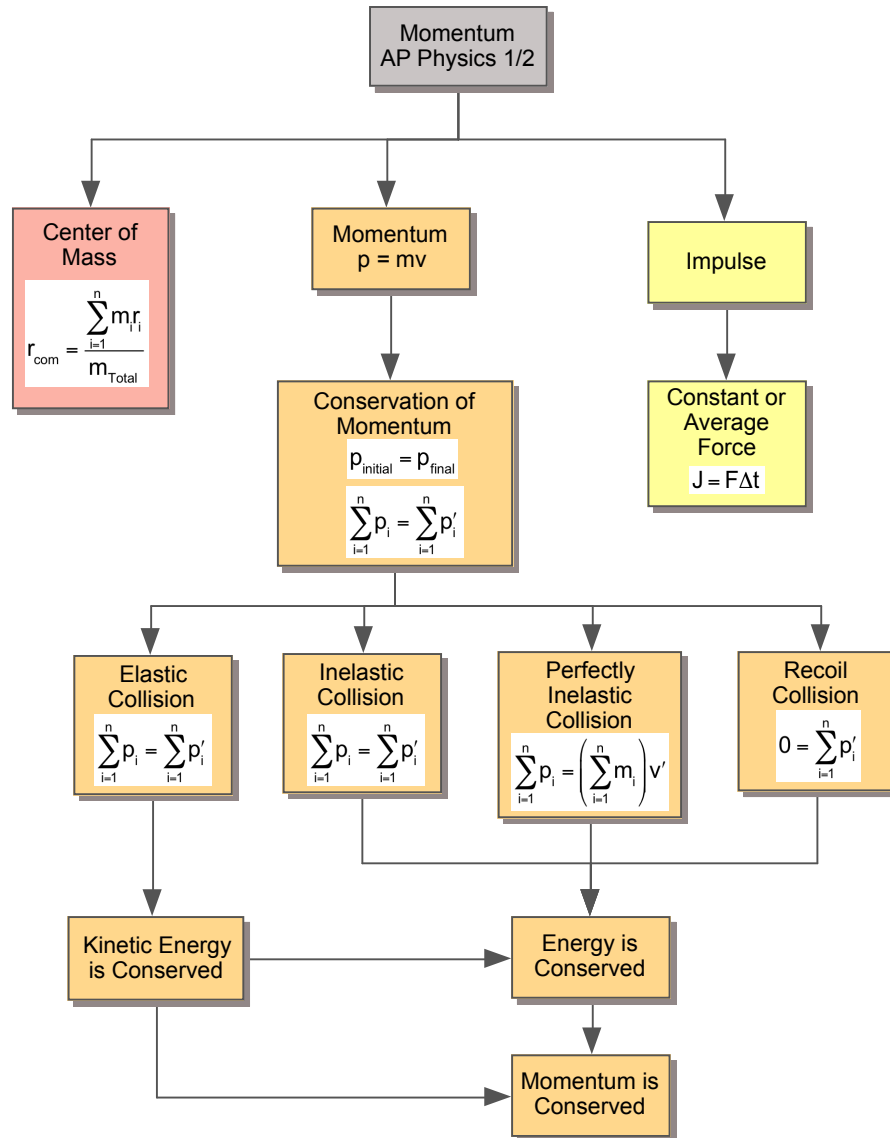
Momentum
AP Physics 1/2

Center of Mass
$r_{com} = \frac{\sum_{i=1}^{n} m_i r_i}{m_{Total}}$

Momentum
p = mv

Impulse

Conservation of Momentum
$p_{initial} = p_{final}$
$\sum_{i=1}^{n} p_i = \sum_{i=1}^{n} p_i'$

Constant or Average Force
$J = F\Delta t$

Elastic Collision
$\sum_{i=1}^{n} p_i = \sum_{i=1}^{n} p_i'$

Inelastic Collision
$\sum_{i=1}^{n} p_i = \sum_{i=1}^{n} p_i'$

Perfectly Inelastic Collision
$\sum_{i=1}^{n} p_i = \left(\sum_{i=1}^{n} m_i\right) v'$

Recoil Collision
$0 = \sum_{i=1}^{n} p_i'$

Kinetic Energy is Conserved

Energy is Conserved

Momentum is Conserved